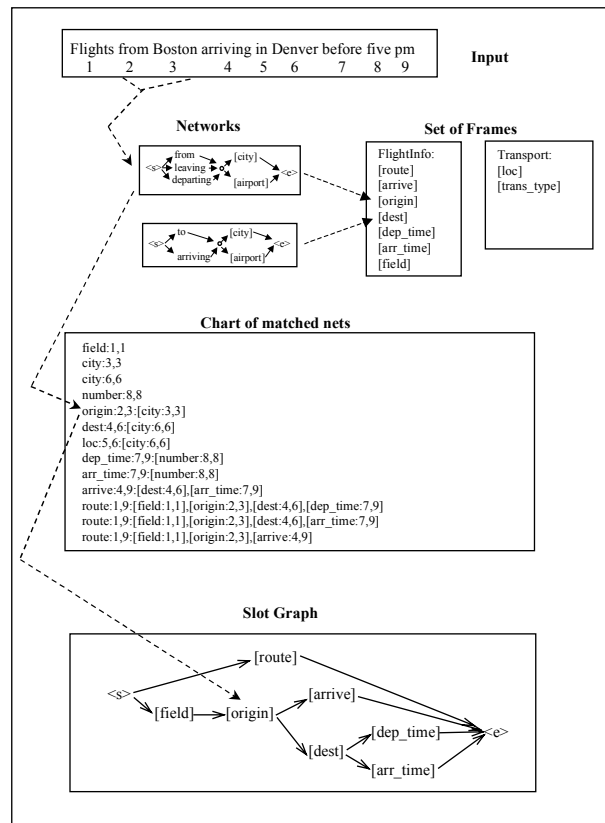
Flights from Boston arriving in Denver before five pm
1 2 3 4 5 6 7 8 9

Input

Networks

<s> from leaving departing [city] [airport] <e>

<s> to arriving [city] [airport] <e>

Set of Frames

FlightInfo:
[route]
[arrive]
[origin]
[dest]
[dep_time]
[arr_time]
[field]

Transport:
[loc]
[trans_type]

Chart of matched nets

field:1,1
city:3,3
city:6,6
number:8,8
origin:2,3:[city:3,3]
dest:4,6:[city:6,6]
loc:5,6:[city:6,6]
dep_time:7,9:[number:8,8]
arr_time:7,9:[number:8,8]
arrive:4,9:[dest:4,6],[arr_time:7,9]
route:1,9:[field:1,1],[origin:2,3],[dest:4,6],[dep_time:7,9]
route:1,9:[field:1,1],[origin:2,3],[dest:4,6],[arr_time:7,9]
route:1,9:[field:1,1],[origin:2,3],[arrive:4,9]

Slot Graph

<s> [route] [field] [origin] [arrive] [dest] [dep_time] [arr_time] <e>